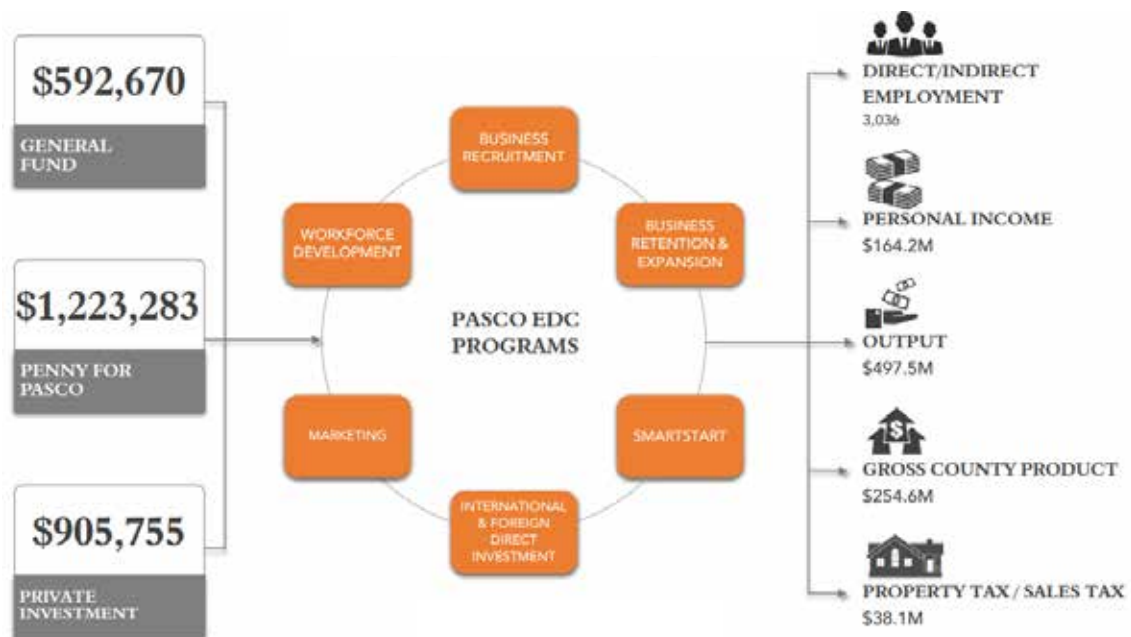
$592,670

GENERAL FUND

$1,223,283

PENNY FOR PASCO

$905,755

PRIVATE INVESTMENT

BUSINESS RECRUITMENT

BUSINESS RETENTION & EXPANSION

SMARTSTART

INTERNATIONAL & FOREIGN DIRECT INVESTMENT

MARKETING

WORKFORCE DEVELOPMENT

PASCO EDC PROGRAMS

DIRECT/INDIRECT EMPLOYMENT
3,036

PERSONAL INCOME
$164.2M

OUTPUT
$497.5M

$

GROSS COUNTY PRODUCT
$254.6M

PROPERTY TAX / SALES TAX
$38.1M